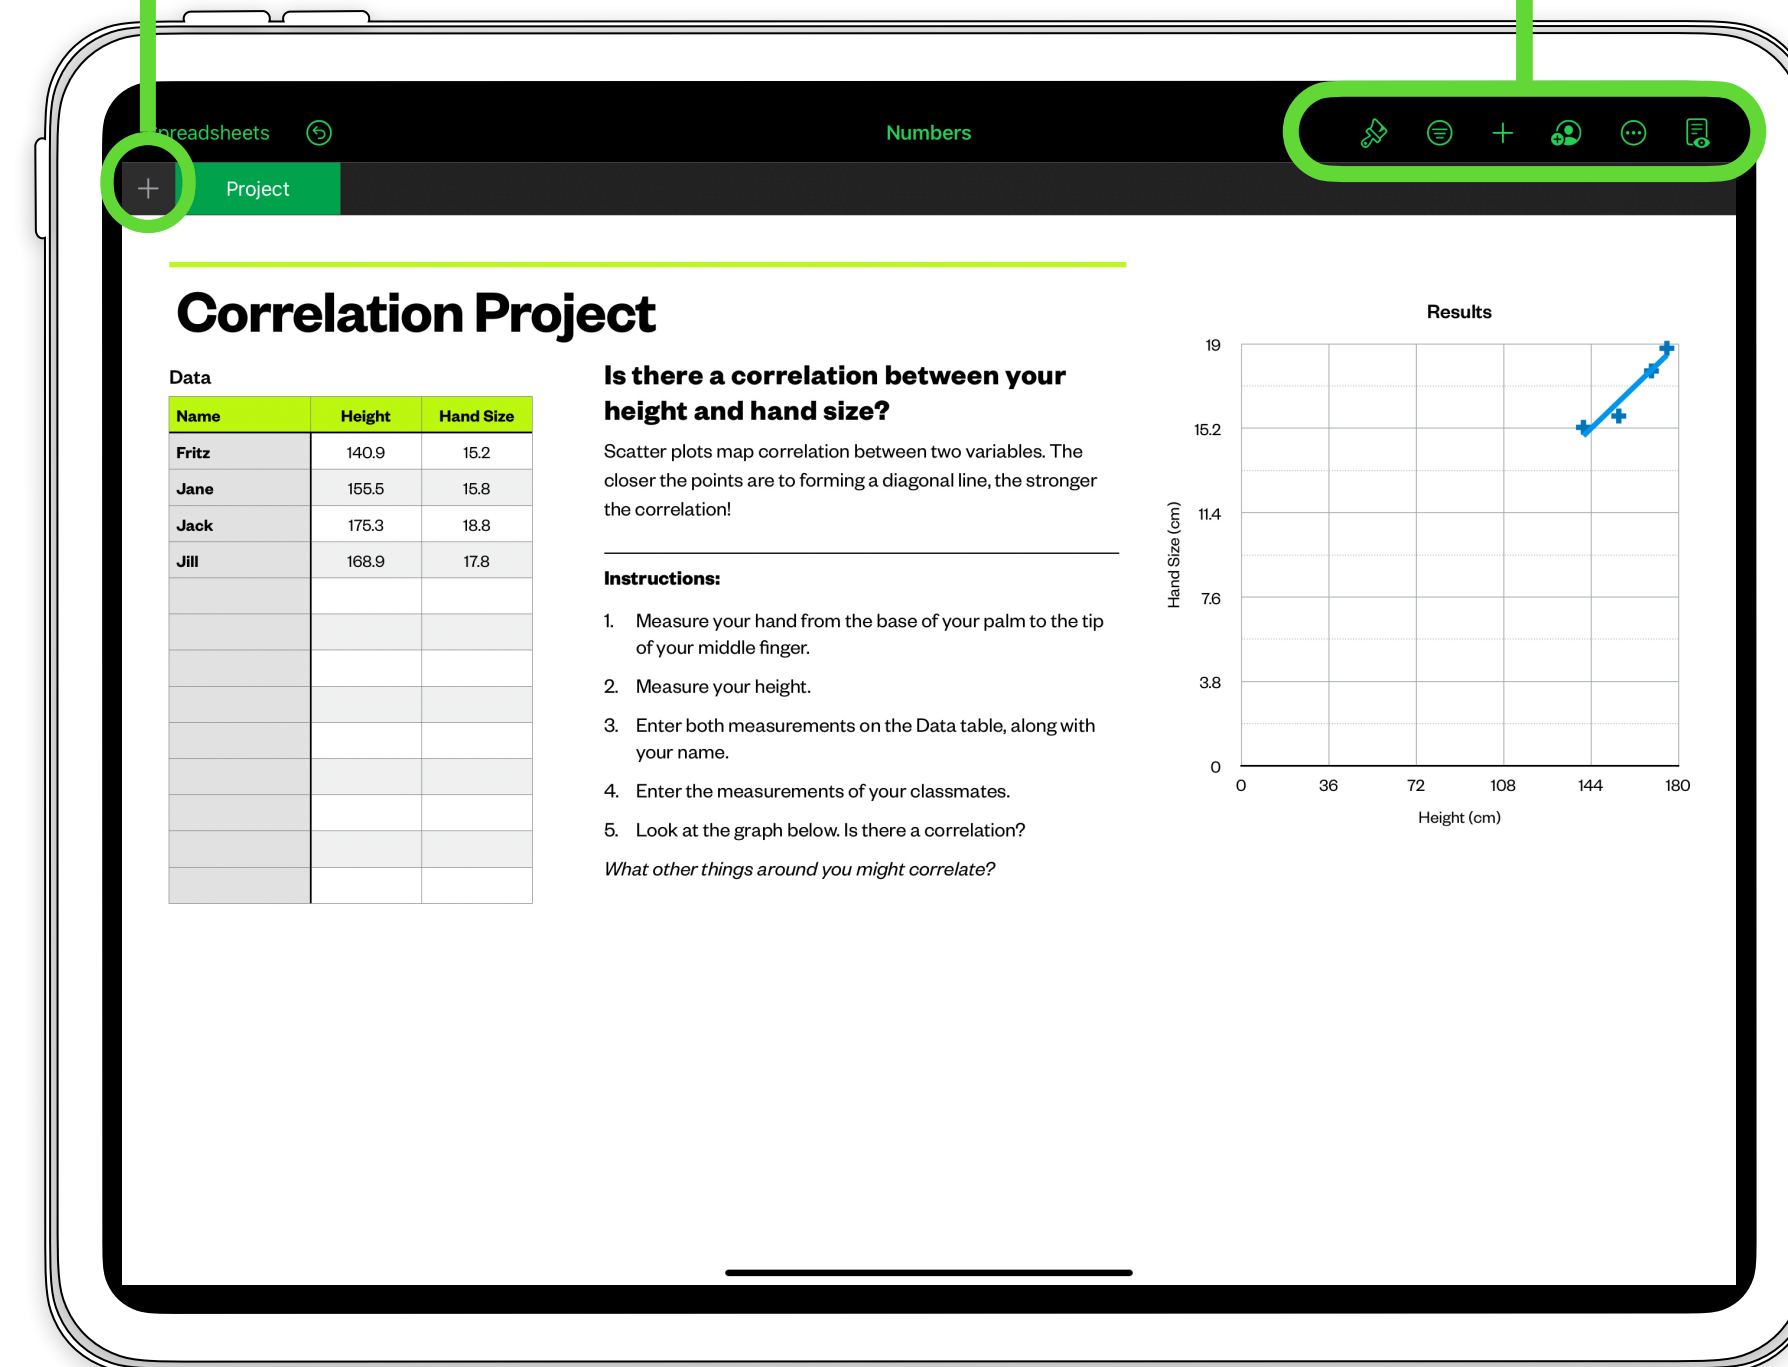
preadsheets

Numbers

Project

Correlation Project

Data

| Name | Height | Hand Size |
|---|---|---|
| Fritz | 140.9 | 15.2 |
| Jane | 155.5 | 15.8 |
| Jack | 175.3 | 18.8 |
| Jill | 168.9 | 17.8 |
| | | |
| | | |
| | | |
| | | |
| | | |
| | | |
| | | |
| | | |
| | | |

Is there a correlation between your height and hand size?

Scatter plots map correlation between two variables. The closer the points are to forming a diagonal line, the stronger the correlation!

Instructions:

1. Measure your hand from the base of your palm to the tip of your middle finger.

2. Measure your height.

3. Enter both measurements on the Data table, along with your name.

4. Enter the measurements of your classmates.

5. Look at the graph below. Is there a correlation?

What other things around you might correlate?

Results

Hand Size (cm)

19
15.2
11.4
7.6
3.8
0

0 36 72 108 144 180

Height (cm)